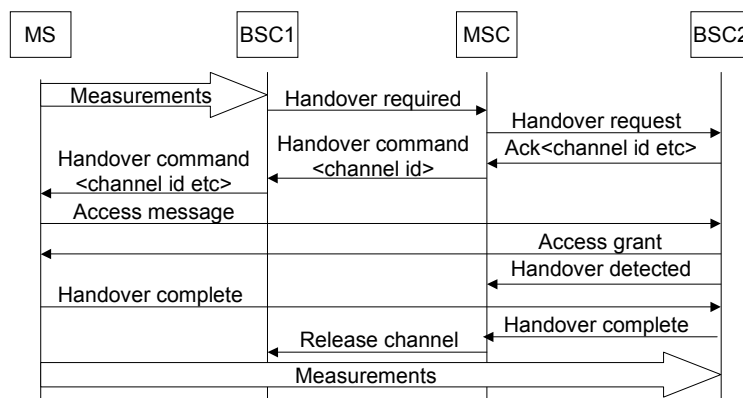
MS

BSC1

MSC

BSC2

Measurements

Handover required

Handover request

Handover command <channel id>

Ack<channel id etc>

Handover command <channel id etc>

Access message

Access grant

Handover detected

Handover complete

Handover complete

Release channel

Measurements